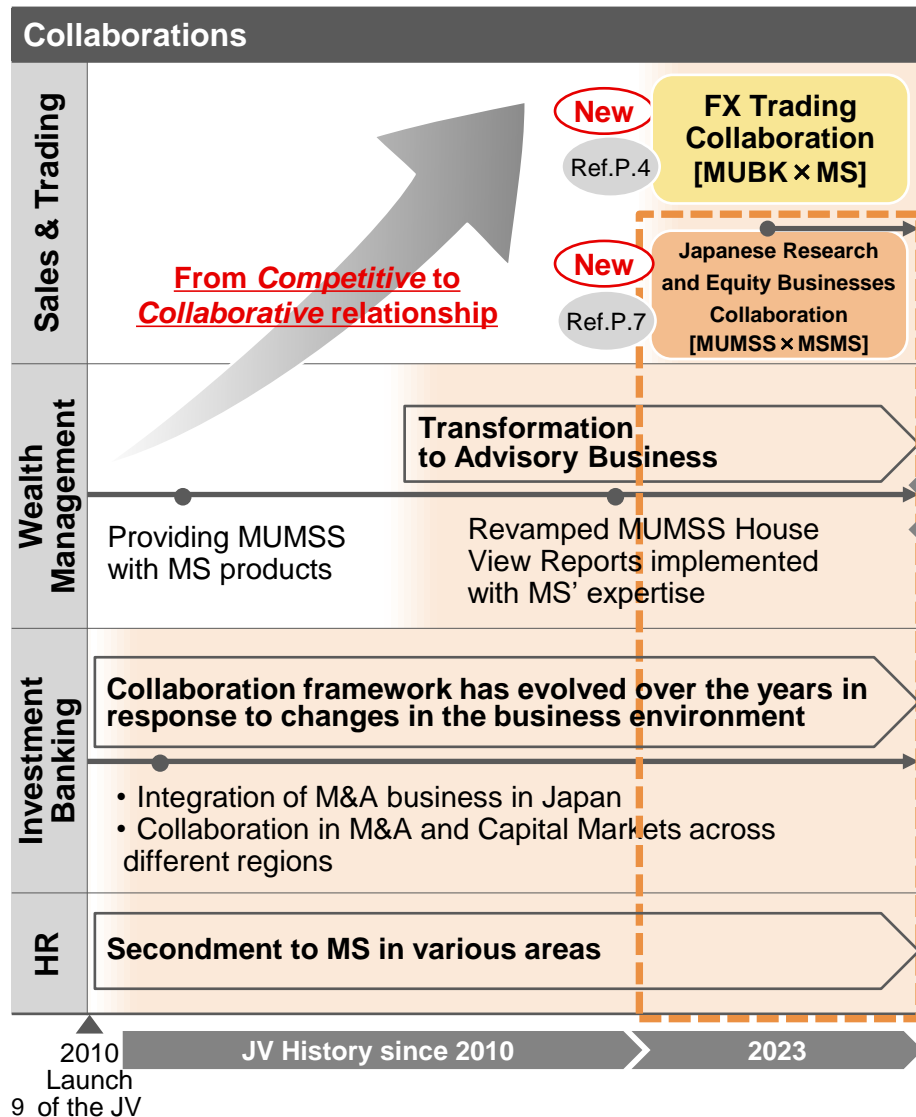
Collaborations

Sales & Trading

From *Competitive* to *Collaborative* relationship

New
Ref.P.4
FX Trading Collaboration [MUBK × MS]

New
Ref.P.7
Japanese Research and Equity Businesses Collaboration [MUMSS × MSMS]

Wealth Management

Transformation to Advisory Business

Providing MUMSS with MS products

Revamped MUMSS House View Reports implemented with MS' expertise

Investment Banking

Collaboration framework has evolved over the years in response to changes in the business environment

• Integration of M&A business in Japan
• Collaboration in M&A and Capital Markets across different regions

HR

Secondment to MS in various areas

2010 Launch of the JV

JV History since 2010

2023

9